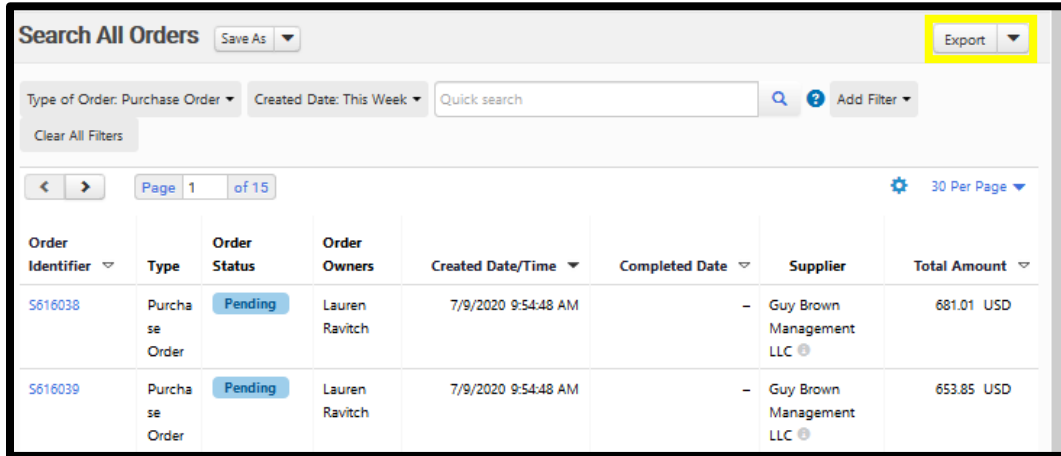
Search All Orders Save As

Export

Type of Order: Purchase Order Created Date: This Week Quick search Add Filter

Clear All Filters

Page 1 of 15

30 Per Page

| Order Identifier | Type | Order Status | Order Owners | Created Date/Time | Completed Date | Supplier | Total Amount |
|---|---|---|---|---|---|---|---|
| S616038 | Purchase Order | Pending | Lauren Ravitch | 7/9/2020 9:54:48 AM | – | Guy Brown Management LLC | 681.01 USD |
| S616039 | Purchase Order | Pending | Lauren Ravitch | 7/9/2020 9:54:48 AM | – | Guy Brown Management LLC | 653.85 USD |